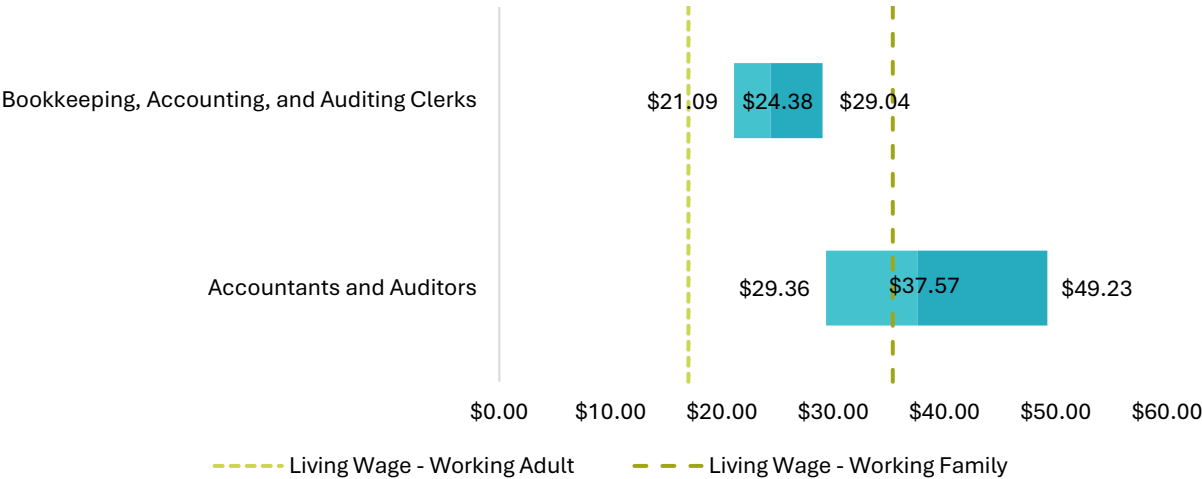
Bookkeeping, Accounting, and Auditing Clerks
$21.09 $24.38 $29.04

Accountants and Auditors
$29.36 $37.57 $49.23

$0.00 $10.00 $20.00 $30.00 $40.00 $50.00 $60.00

Living Wage - Working Adult
Living Wage - Working Family